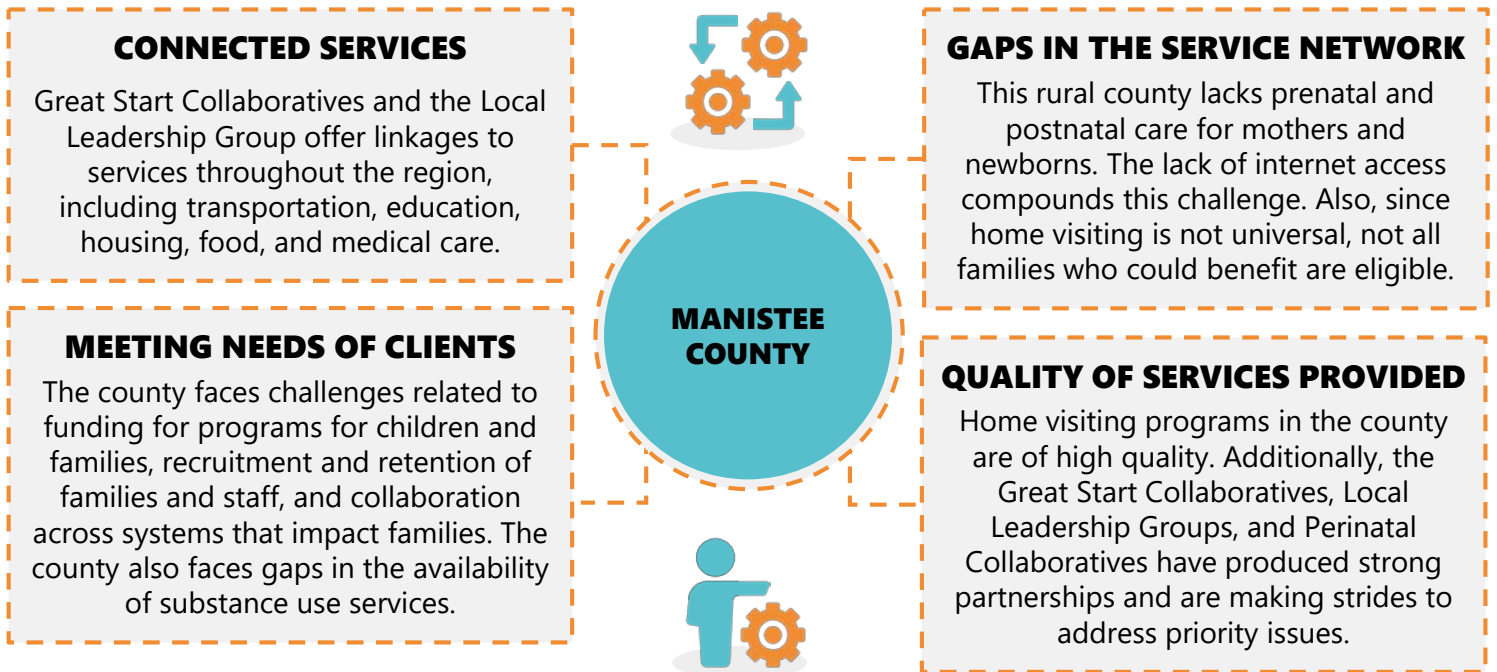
CONNECTED SERVICES

Great Start Collaboratives and the Local Leadership Group offer linkages to services throughout the region, including transportation, education, housing, food, and medical care.

GAPS IN THE SERVICE NETWORK

This rural county lacks prenatal and postnatal care for mothers and newborns. The lack of internet access compounds this challenge. Also, since home visiting is not universal, not all families who could benefit are eligible.

MANISTEE COUNTY

MEETING NEEDS OF CLIENTS

The county faces challenges related to funding for programs for children and families, recruitment and retention of families and staff, and collaboration across systems that impact families. The county also faces gaps in the availability of substance use services.

QUALITY OF SERVICES PROVIDED

Home visiting programs in the county are of high quality. Additionally, the Great Start Collaboratives, Local Leadership Groups, and Perinatal Collaboratives have produced strong partnerships and are making strides to address priority issues.